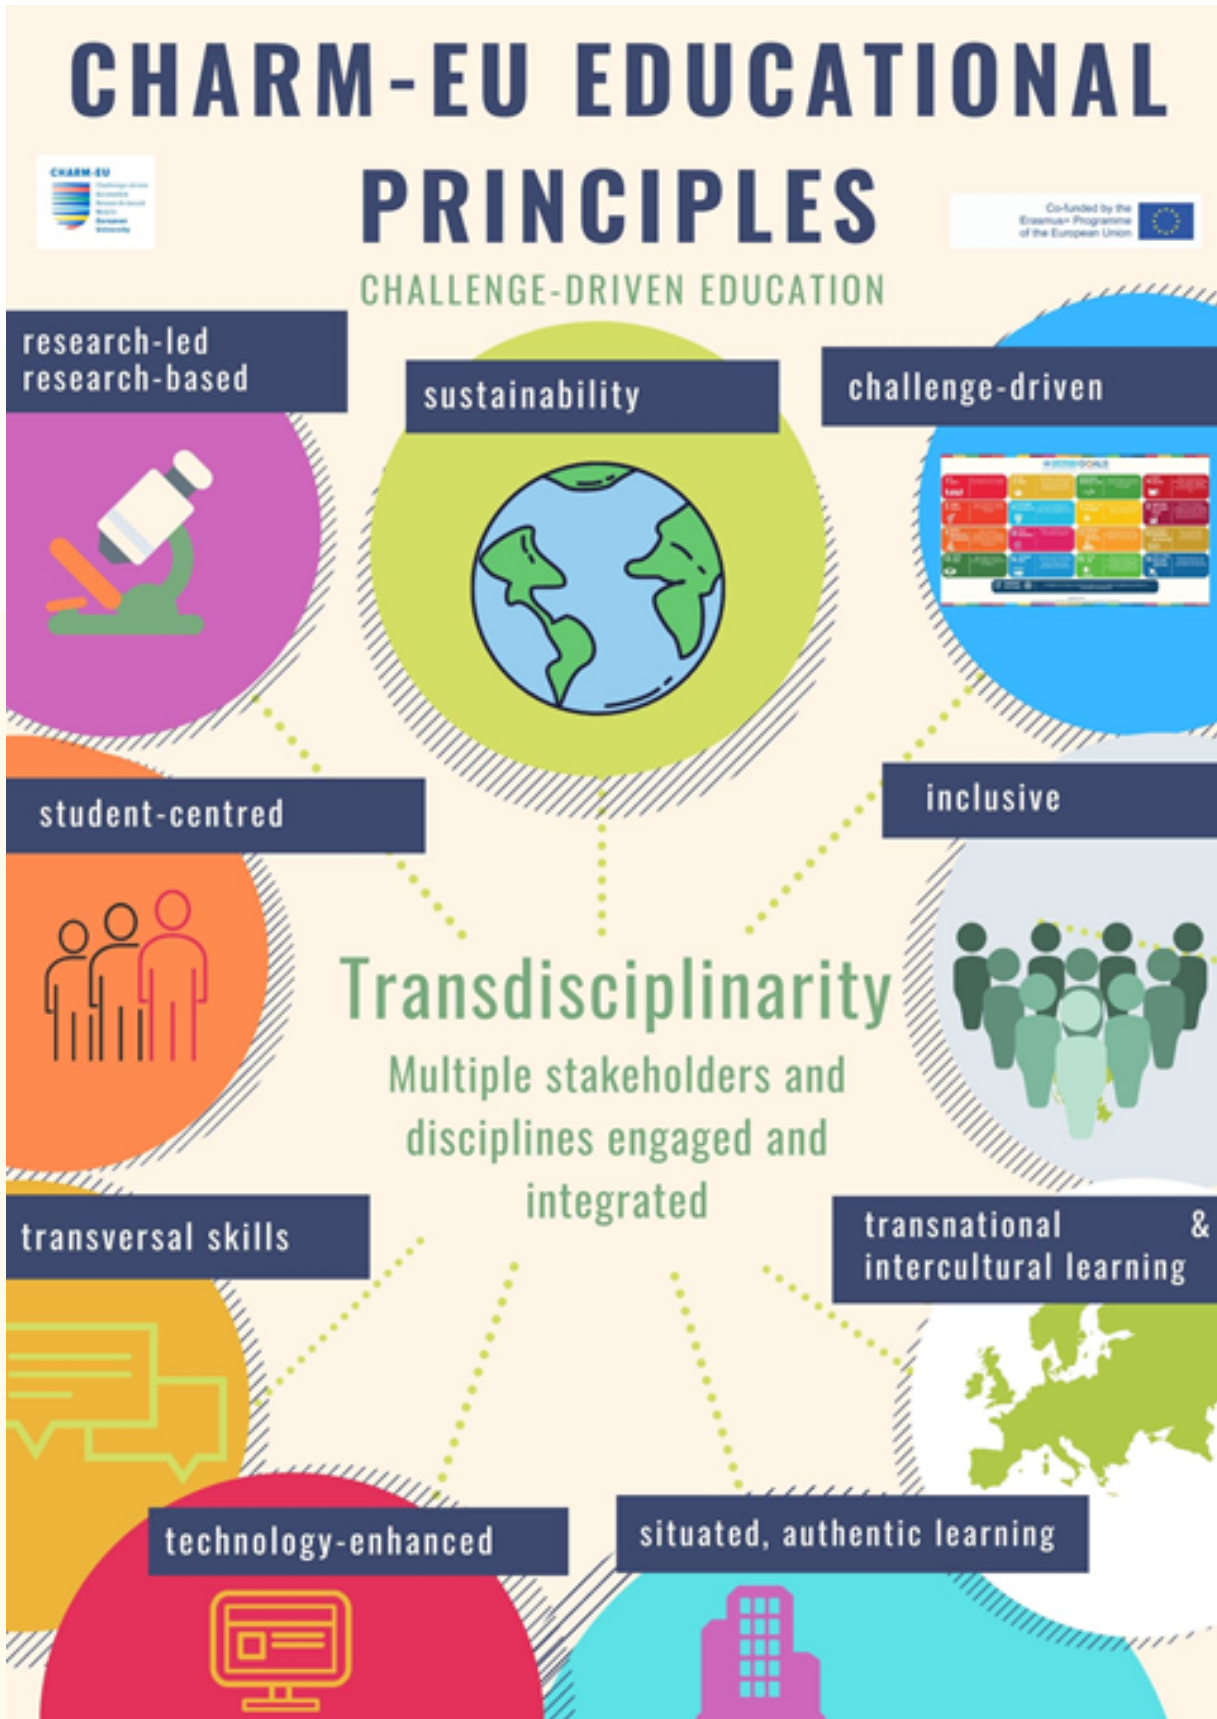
CHARM-EU EDUCATIONAL PRINCIPLES

CHARM-EU

Co-funded by the Erasmus+ Programme of the European Union

CHALLENGE-DRIVEN EDUCATION

research-led
research-based

sustainability

challenge-driven

student-centred

inclusive

Transdisciplinarity

Multiple stakeholders and disciplines engaged and integrated

transversal skills

transnational & intercultural learning

technology-enhanced

situated, authentic learning